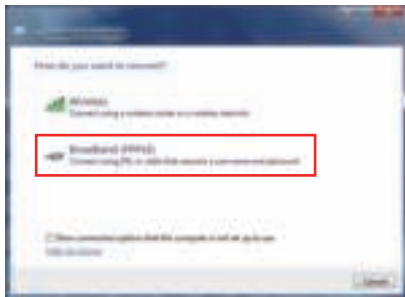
How do you want to connect?

Wireless
Connect using a wireless router or a wireless network.

Broadband (PPPoE)
Connect using DSL or cable that requires a user name and password.

Show connection options that this computer is not set up to use
Help me choose

Cancel